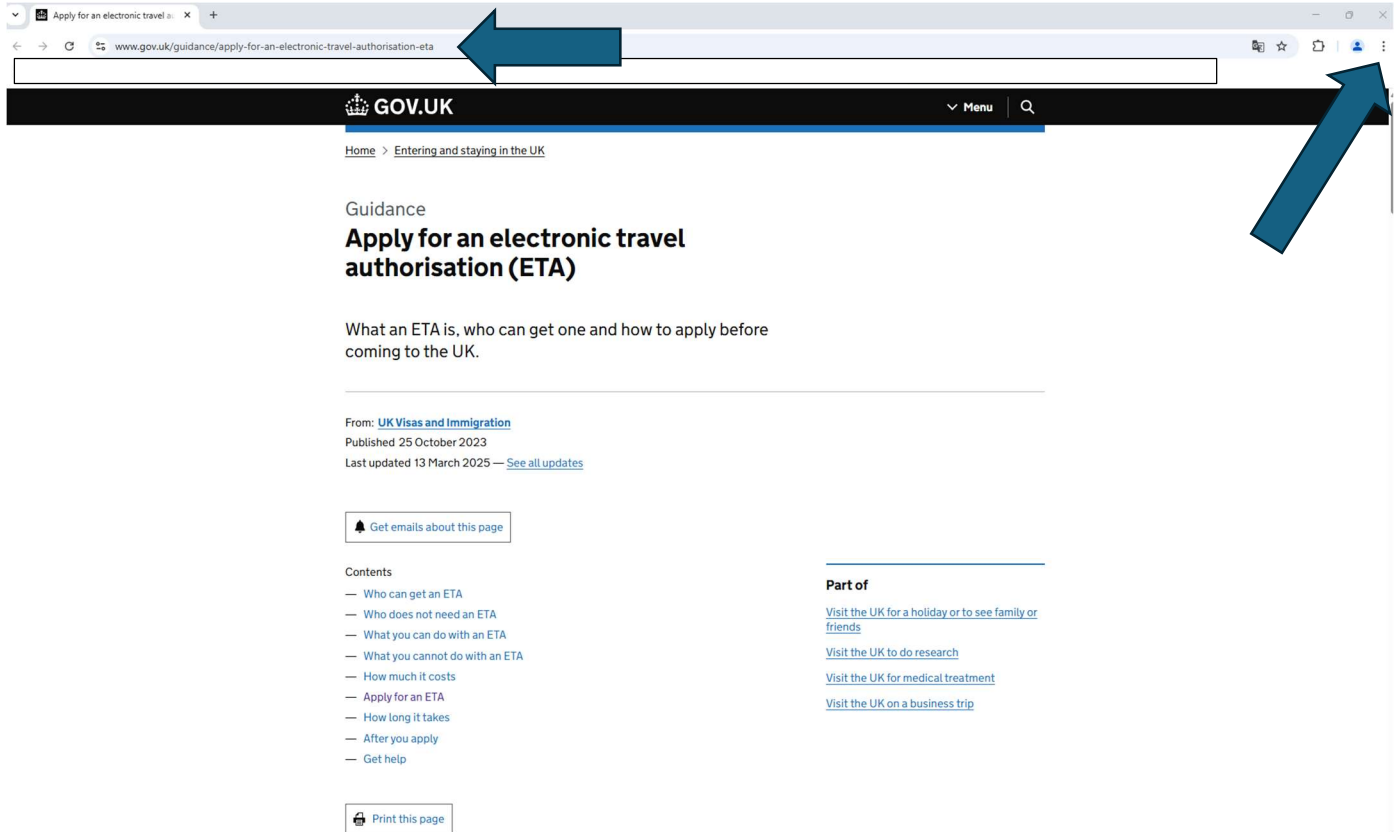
Apply for an electronic travel a

www.gov.uk/guidance/apply-for-an-electronic-travel-authorisation-eta

GOV.UK

Menu

Home > Entering and staying in the UK

Guidance

Apply for an electronic travel authorisation (ETA)

What an ETA is, who can get one and how to apply before coming to the UK.

From: UK Visas and Immigration
Published 25 October 2023
Last updated 13 March 2025 — See all updates

Get emails about this page

Contents
— Who can get an ETA
— Who does not need an ETA
— What you can do with an ETA
— What you cannot do with an ETA
— How much it costs
— Apply for an ETA
— How long it takes
— After you apply
— Get help

Part of

Visit the UK for a holiday or to see family or friends

Visit the UK to do research

Visit the UK for medical treatment

Visit the UK on a business trip

Print this page